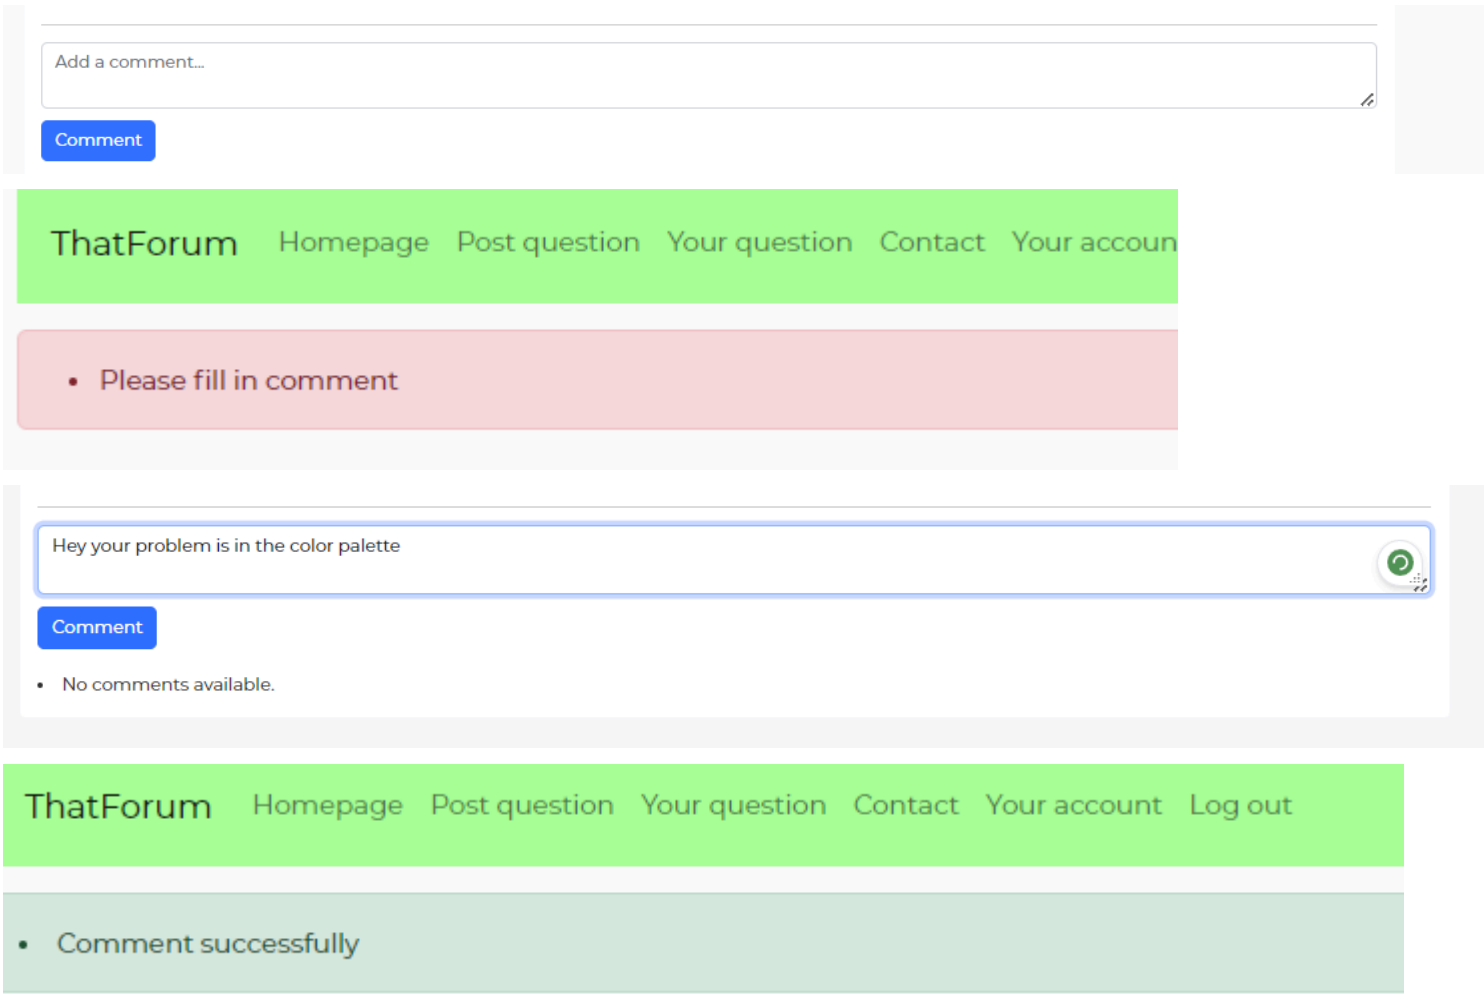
Add a comment...

Comment

ThatForum Homepage Post question Your question Contact Your accoun

- Please fill in comment

Hey your problem is in the color palette

Comment

- No comments available.

ThatForum Homepage Post question Your question Contact Your account Log out

- Comment successfully